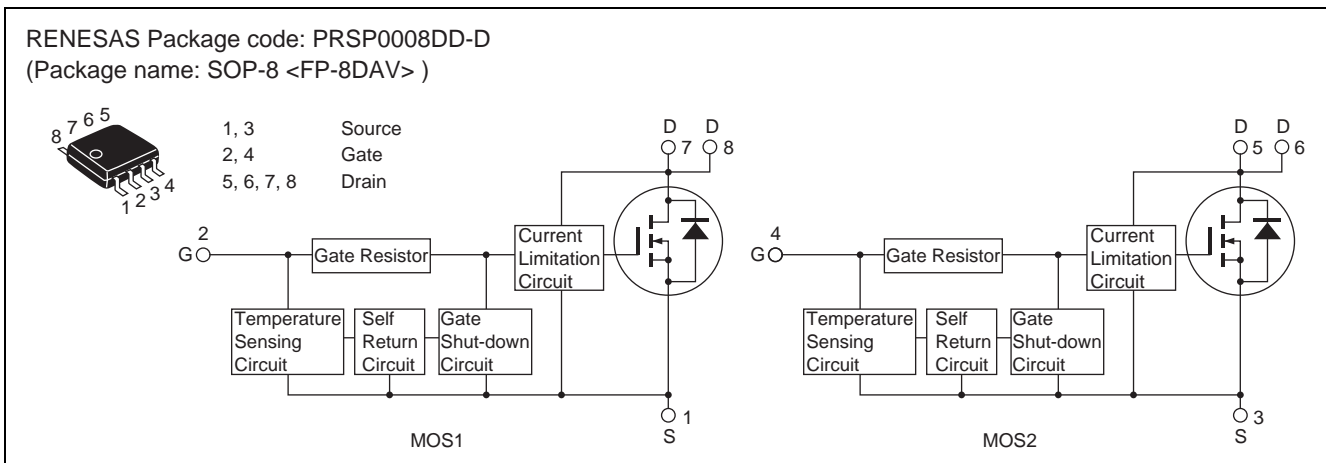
RENESAS Package code: PRSP0008DD-D
(Package name: SOP-8 <FP-8DAV> )

8 7 6 5
1 2 3 4

| | |
|---|---|
| 1, 3 | Source |
| 2, 4 | Gate |
| 5, 6, 7, 8 | Drain |

D D
7 8
2
G
Gate Resistor
Current Limitation Circuit
Temperature Sensing Circuit
Self Return Circuit
Gate Shut-down Circuit
1
S
MOS1

D D
5 6
4
G
Gate Resistor
Current Limitation Circuit
Temperature Sensing Circuit
Self Return Circuit
Gate Shut-down Circuit
3
S
MOS2